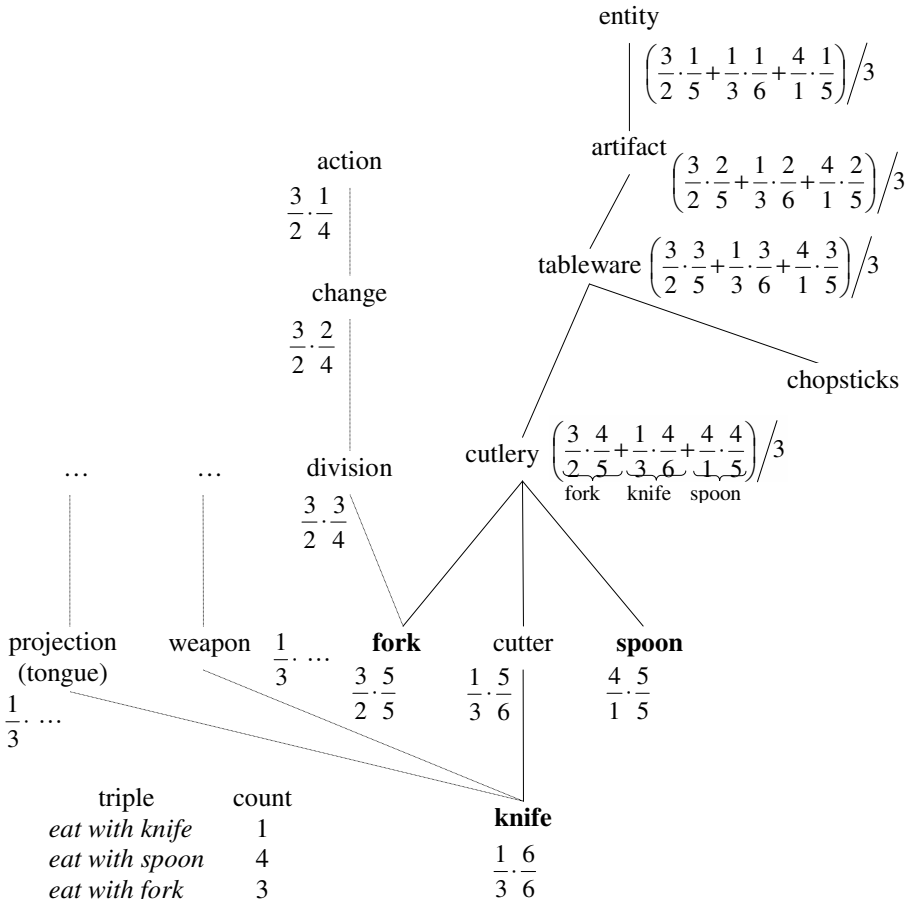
entity

$\left(\frac{3}{2}\cdot\frac{1}{5}+\frac{1}{3}\cdot\frac{1}{6}+\frac{4}{1}\cdot\frac{1}{5}\right)\Big/3$

artifact

$\left(\frac{3}{2}\cdot\frac{2}{5}+\frac{1}{3}\cdot\frac{2}{6}+\frac{4}{1}\cdot\frac{2}{5}\right)\Big/3$

tableware $\left(\frac{3}{2}\cdot\frac{3}{5}+\frac{1}{3}\cdot\frac{3}{6}+\frac{4}{1}\cdot\frac{3}{5}\right)\Big/3$

chopsticks

cutlery $\left(\underbrace{\frac{3}{2}\cdot\frac{4}{5}}_{\text{fork}}+\underbrace{\frac{1}{3}\cdot\frac{4}{6}}_{\text{knife}}+\underbrace{\frac{4}{1}\cdot\frac{4}{5}}_{\text{spoon}}\right)\Big/3$

action

$\frac{3}{2}\cdot\frac{1}{4}$

change

$\frac{3}{2}\cdot\frac{2}{4}$

division

$\frac{3}{2}\cdot\frac{3}{4}$

… …

projection (tongue)

$\frac{1}{3}\cdot$ …

weapon $\frac{1}{3}\cdot$ …

**fork**

$\frac{3}{2}\cdot\frac{5}{5}$

cutter

$\frac{1}{3}\cdot\frac{5}{6}$

**spoon**

$\frac{4}{1}\cdot\frac{5}{5}$

| triple | count |
|---|---|
| *eat with knife* | 1 |
| *eat with spoon* | 4 |
| *eat with fork* | 3 |

**knife**

$\frac{1}{3}\cdot\frac{6}{6}$